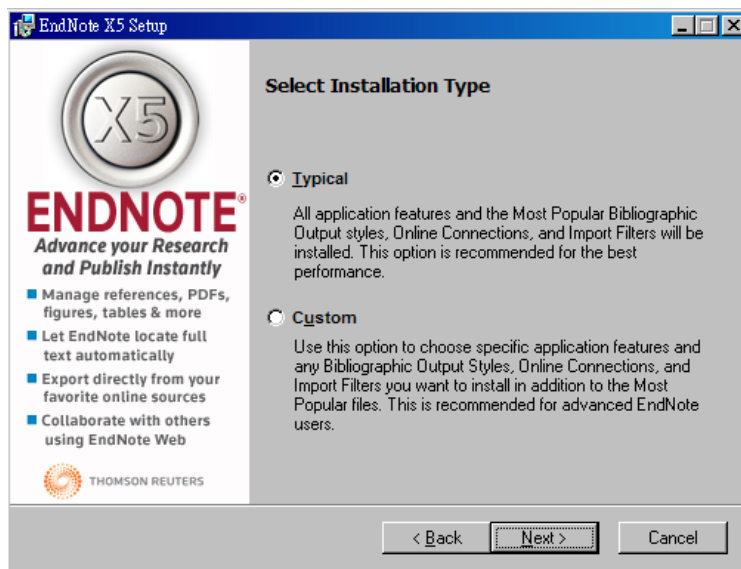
EndNote X5 Setup

X5

ENDNOTE®

Advance your Research and Publish Instantly

Manage references, PDFs, figures, tables & more

Let EndNote locate full text automatically

Export directly from your favorite online sources

Collaborate with others using EndNote Web

THOMSON REUTERS

Select Installation Type

Typical

All application features and the Most Popular Bibliographic Output styles, Online Connections, and Import Filters will be installed. This option is recommended for the best performance.

Custom

Use this option to choose specific application features and any Bibliographic Output Styles, Online Connections, and Import Filters you want to install in addition to the Most Popular files. This is recommended for advanced EndNote users.

< Back

Next >

Cancel